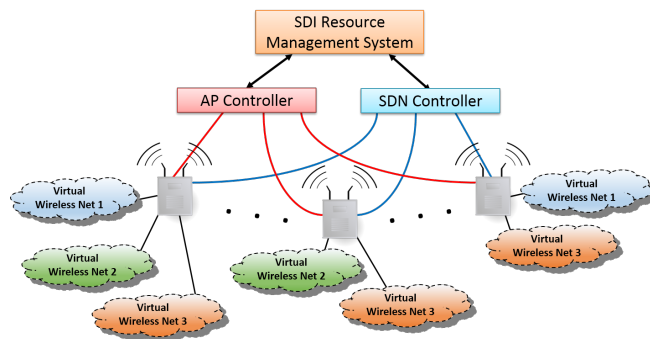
SDI Resource Management System

AP Controller

SDN Controller

Virtual Wireless Net 1

Virtual Wireless Net 2

Virtual Wireless Net 3

Virtual Wireless Net 2

Virtual Wireless Net 3

Virtual Wireless Net 1

Virtual Wireless Net 3